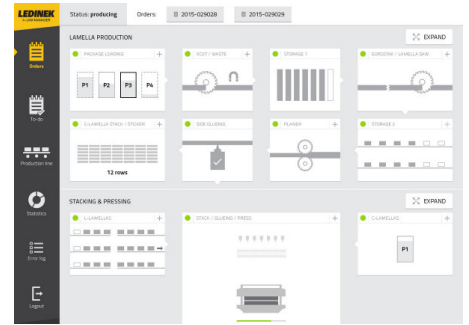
LEDINEK
by LEDINEK

Status: producing
Orders
2015-029028
2015-029029

Orders
To-do
Production line
Statistics
Error log
Logout

LAMELLA PRODUCTION
EXPAND

PACKAGE LOADING
P1
P2
P3
P4

SCUT / WASTE

STORAGE 1

SCRUDING / LAMELLA SAW

C-LAMELLA STACK / STICKER
12 rows

SDB GLUEING

PLANER

STORAGE 2

STACKING & PRESSING
EXPAND

L-LAMELLAS

STACK / GLUEING / PRESS

C-LAMELLAS
P1